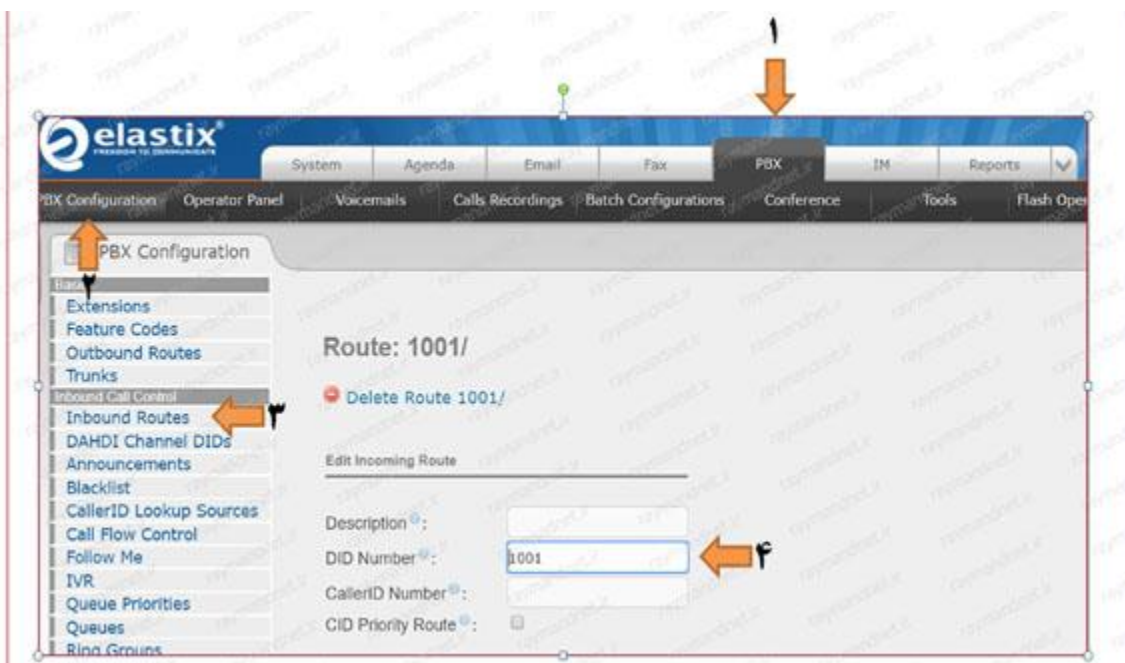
۱

elastix
FREEDOM TO COMMUNICATE

System | Agenda | Email | Fax | PBX | IM | Reports

PBX Configuration | Operator Panel | Voicemails | Calls Recordings | Batch Configurations | Conference | Tools | Flash Oper

PBX Configuration

Basic
۲
Extensions
Feature Codes
Outbound Routes
Trunks
Inbound Call Control
Inbound Routes ۳
DAHDI Channel DIDs
Announcements
Blacklist
CallerID Lookup Sources
Call Flow Control
Follow Me
IVR
Queue Priorities
Queues
Ring Groups

Route: 1001/

Delete Route 1001/

Edit Incoming Route

Description:
DID Number: 1001 ۴
CallerID Number:
CID Priority Route: